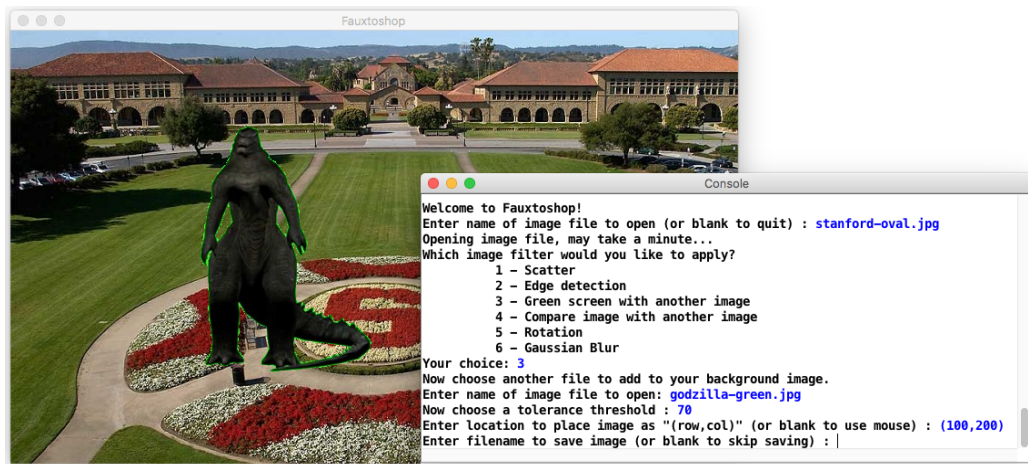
Fauxtoshop

Console

Welcome to Fauxtoshop!
Enter name of image file to open (or blank to quit) : stanford-oval.jpg
Opening image file, may take a minute...
Which image filter would you like to apply?
1 - Scatter
2 - Edge detection
3 - Green screen with another image
4 - Compare image with another image
5 - Rotation
6 - Gaussian Blur
Your choice: 3
Now choose another file to add to your background image.
Enter name of image file to open: godzilla-green.jpg
Now choose a tolerance threshold : 70
Enter location to place image as "(row,col)" (or blank to use mouse) : (100,200)
Enter filename to save image (or blank to skip saving) :